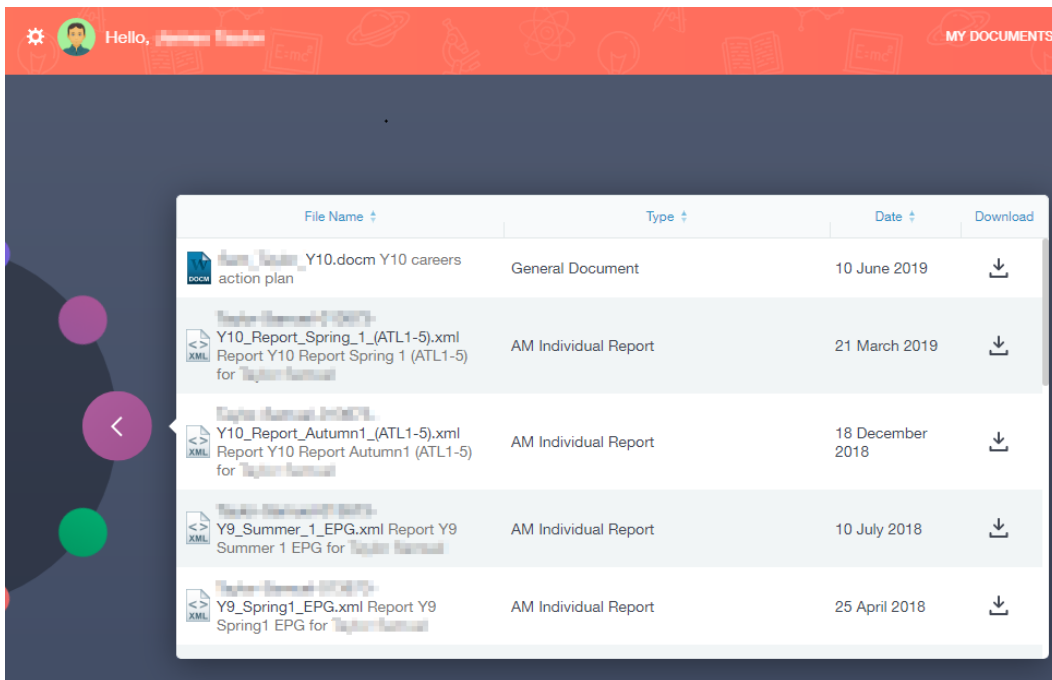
Hello, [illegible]

MY DOCUMENTS

| File Name | Type | Date | Download |
|---|---|---|---|
| DOCM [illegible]_Y10.docm Y10 careers action plan | General Document | 10 June 2019 | |
| XML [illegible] Y10_Report_Spring_1_(ATL1-5).xml Report Y10 Report Spring 1 (ATL1-5) for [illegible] | AM Individual Report | 21 March 2019 | |
| XML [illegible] Y10_Report_Autumn1_(ATL1-5).xml Report Y10 Report Autumn1 (ATL1-5) for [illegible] | AM Individual Report | 18 December 2018 | |
| XML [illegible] Y9_Summer_1_EPG.xml Report Y9 Summer 1 EPG for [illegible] | AM Individual Report | 10 July 2018 | |
| XML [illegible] Y9_Spring1_EPG.xml Report Y9 Spring1 EPG for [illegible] | AM Individual Report | 25 April 2018 | |